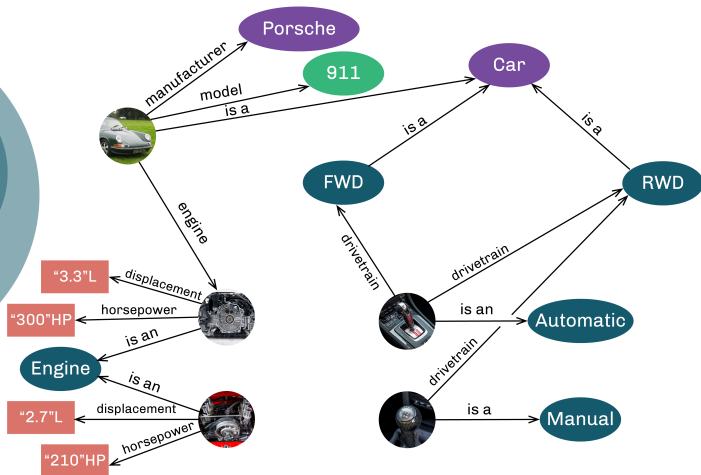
Porsche
manufacturer
911
model
Car
is a
is a
is a
FWD
RWD
engine
drivetrain
drivetrain
"3.3"L
displacement
"300"HP
horsepower
is an
Automatic
Engine
is an
drivetrain
is an
"2.7"L
displacement
is a
Manual
horsepower
"210"HP